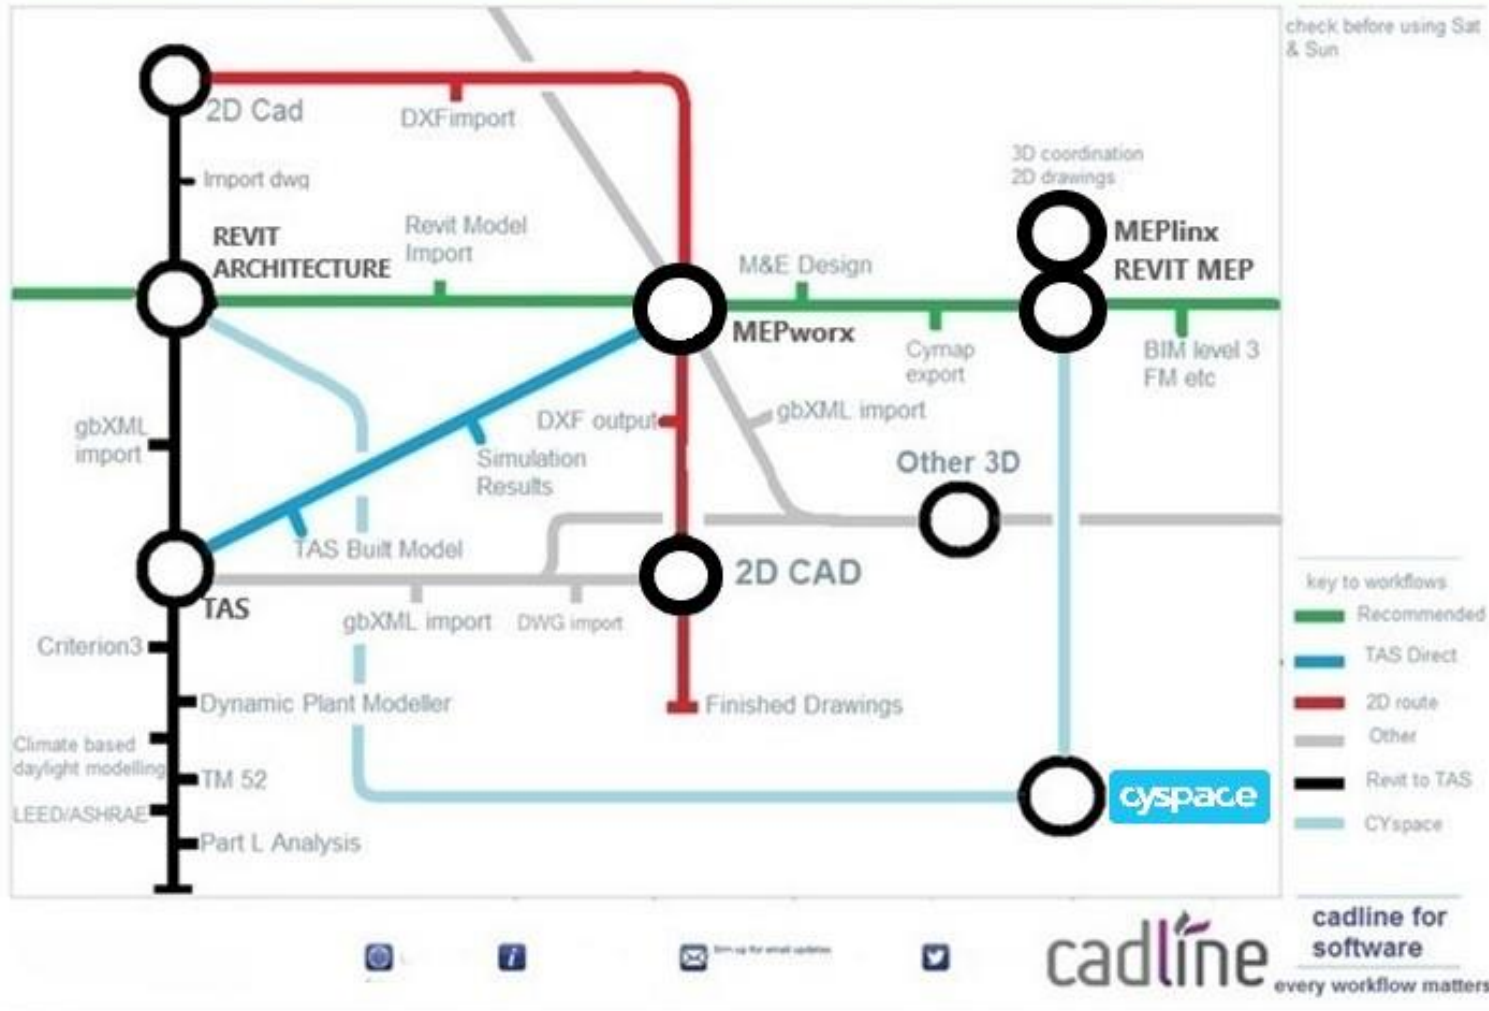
check before using Sat & Sun

2D Cad
DXFimport
Import dwg
REVIT ARCHITECTURE
Revit Model Import
M&E Design
3D coordination
2D drawings
MEPlinx
REVIT MEP
MEPworx
Cymap export
BIM level 3 FM etc
gbXML import
DXF output
gbXML import
Simulation Results
Other 3D
TAS Built Model
2D CAD
TAS
gbXML import
DWG import
Criterion3
Dynamic Plant Modeller
Finished Drawings
Climate based daylight modelling
TM 52
LEED/ASHRAE
Part L Analysis
cyspace

key to workflows
Recommended
TAS Direct
2D route
Other
Revit to TAS
CYspace

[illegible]

cadline
cadline for software
every workflow matters